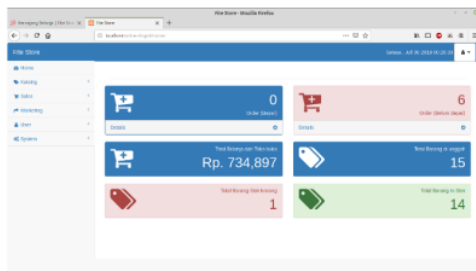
File Store - Mozilla Firefox

Menyiapkan Berkala (File Sto... | File Store | +

localhost/store/login/home

File Store

Selasa , Juli 30, 2024 00:20:10

Home
Katalog
Sales
Marketing
User
System

0
Order (Bayar)
Details

6
Order (belum dayar)
Details

Total Barang dan Toko baru
Rp. 734,897

Total Barang di unggah
15

Total Barang Abis barang
1

Total Barang In Stok
14